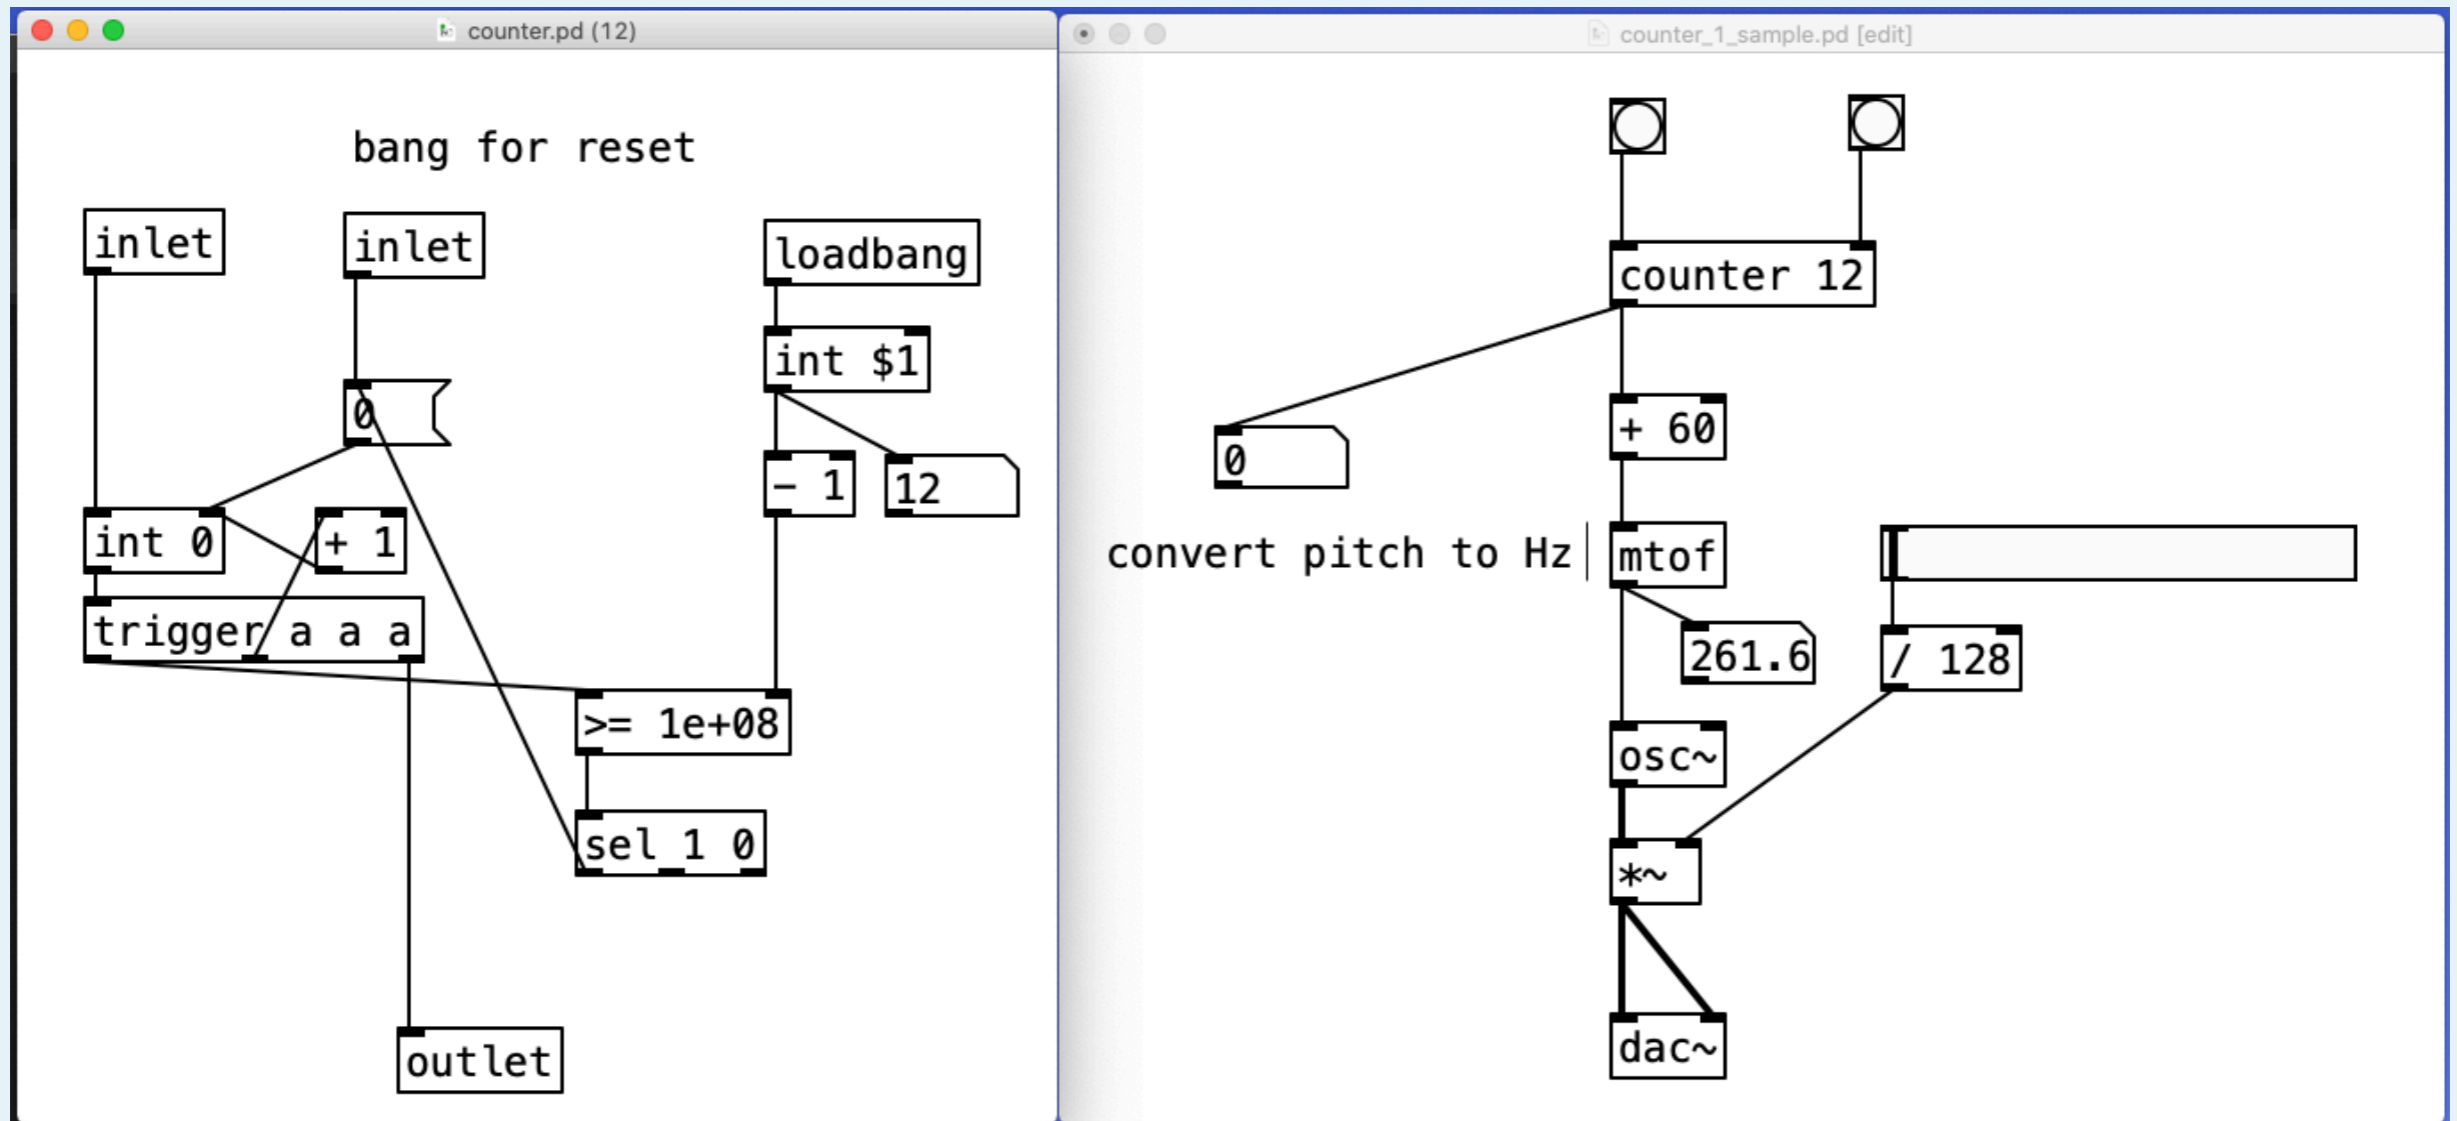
counter.pd (12)

bang for reset

inlet

inlet

loadbang

int $1

0

- 1

12

int 0

+ 1

trigger a a a

>= 1e+08

sel 1 0

outlet

counter_1_sample.pd [edit]

counter 12

0

+ 60

convert pitch to Hz

mtof

261.6

/ 128

osc~

*~

dac~